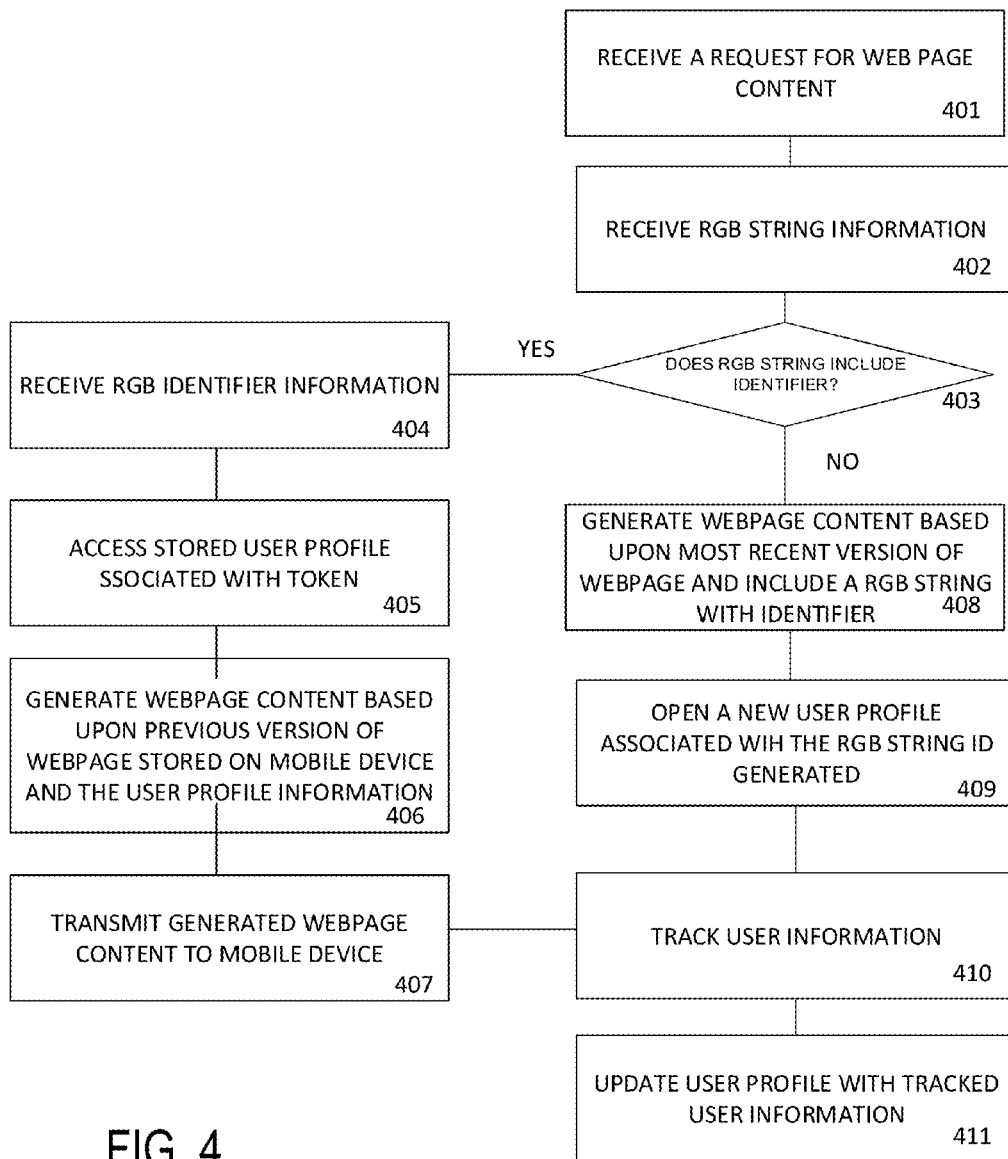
RECEIVE A REQUEST FOR WEB PAGE CONTENT
401

RECEIVE RGB STRING INFORMATION
402

DOES RGB STRING INCLUDE IDENTIFIER?
403

YES

NO

RECEIVE RGB IDENTIFIER INFORMATION
404

ACCESS STORED USER PROFILE SSOCIATED WITH TOKEN
405

GENERATE WEBPAGE CONTENT BASED UPON PREVIOUS VERSION OF WEBPAGE STORED ON MOBILE DEVICE AND THE USER PROFILE INFORMATION
406

TRANSMIT GENERATED WEBPAGE CONTENT TO MOBILE DEVICE
407

GENERATE WEBPAGE CONTENT BASED UPON MOST RECENT VERSION OF WEBPAGE AND INCLUDE A RGB STRING WITH IDENTIFIER
408

OPEN A NEW USER PROFILE ASSOCIATED WIH THE RGB STRING ID GENERATED
409

TRACK USER INFORMATION
410

UPDATE USER PROFILE WITH TRACKED USER INFORMATION
411

FIG. 4